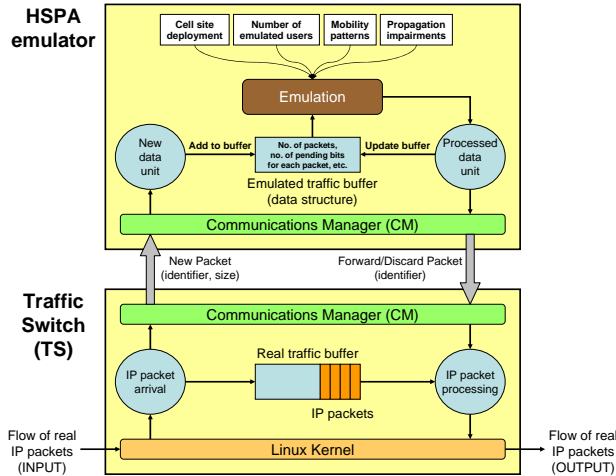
HSPA emulator

Cell site deployment

Number of emulated users

Mobility patterns

Propagation impairments

Emulation

New data unit

Add to buffer

No. of packets, no. of pending bits for each packet, etc.

Update buffer

Processed data unit

Emulated traffic buffer (data structure)

Communications Manager (CM)

New Packet (identifier, size)

Forward/Discard Packet (identifier)

Traffic Switch (TS)

Communications Manager (CM)

Real traffic buffer

IP packet arrival

IP packet processing

IP packets

Flow of real IP packets (INPUT)

Linux Kernel

Flow of real IP packets (OUTPUT)